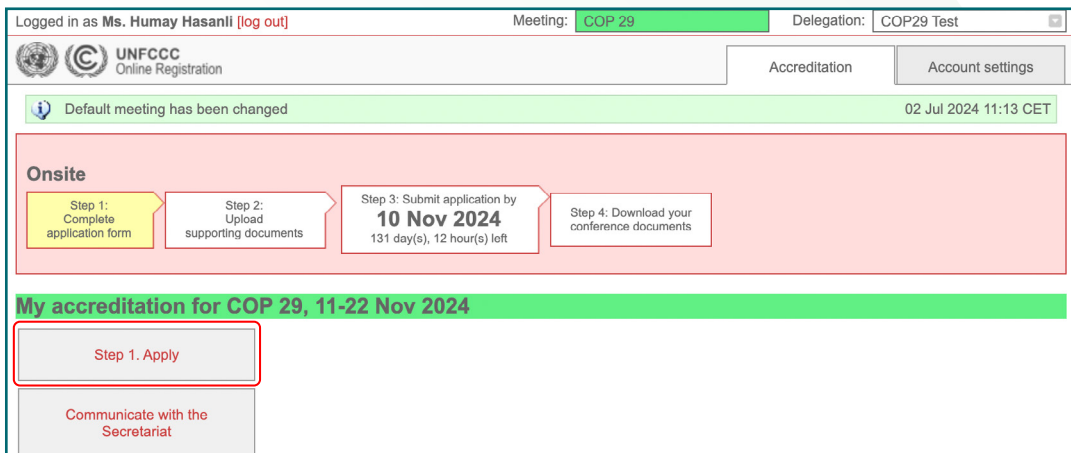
Logged in as Ms. Humay Hasanli [log out]

Meeting: COP 29

Delegation: COP29 Test

UNFCCC
Online Registration

Accreditation

Account settings

Default meeting has been changed

02 Jul 2024 11:13 CET

Onsite

Step 1: Complete application form

Step 2: Upload supporting documents

Step 3: Submit application by
10 Nov 2024
131 day(s), 12 hour(s) left

Step 4: Download your conference documents

My accreditation for COP 29, 11-22 Nov 2024

Step 1. Apply

Communicate with the Secretariat